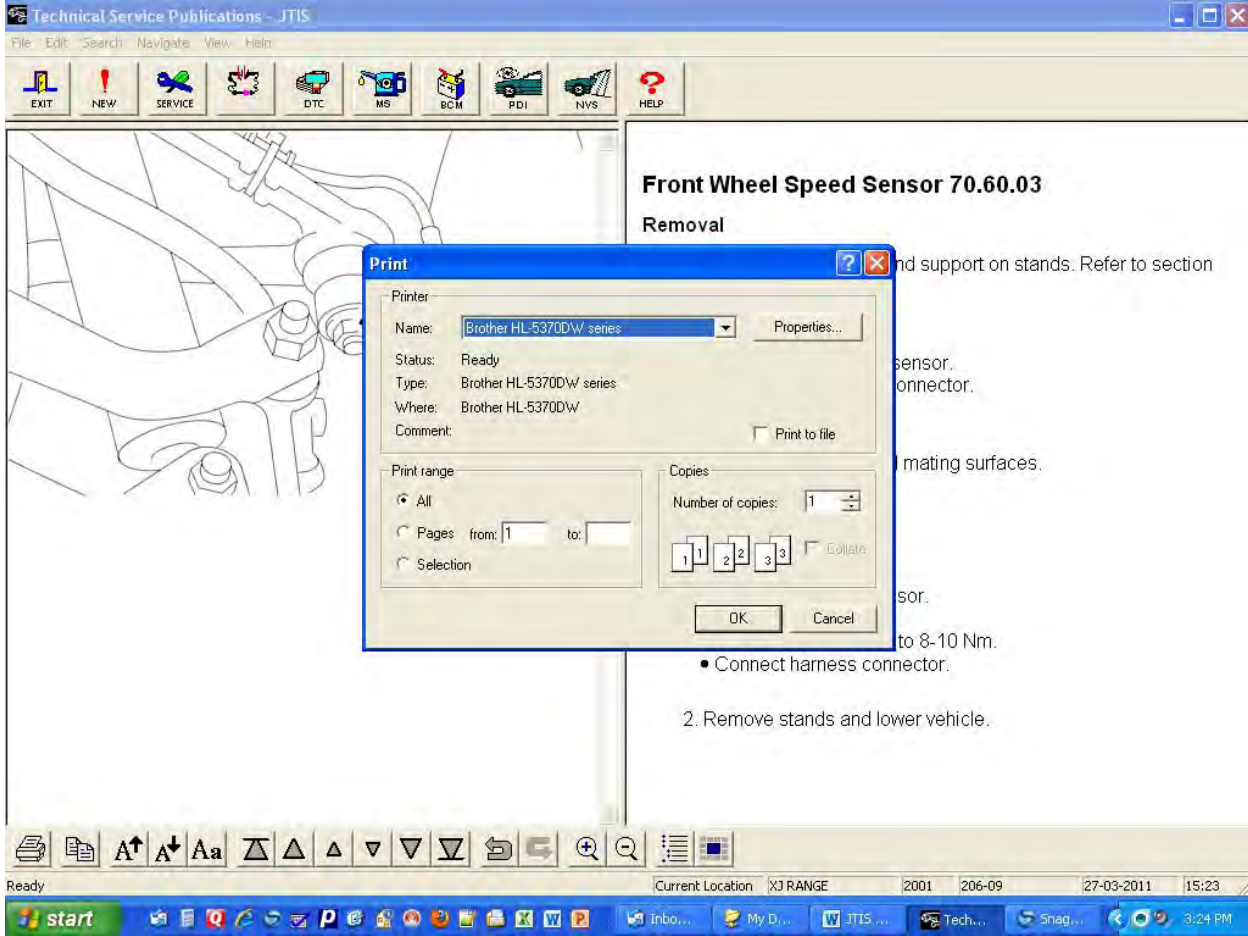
Technical Service Publications - JTIS

File Edit Search Navigate View Help

EXIT NEW SERVICE DTC MS BCM PDI NVS HELP

Front Wheel Speed Sensor 70.60.03

Removal

nd support on stands. Refer to section

sensor.
onnector.

mating surfaces.

sor.
to 8-10 Nm.
• Connect harness connector.

2. Remove stands and lower vehicle.

Print

Printer
Name: Brother HL-5370DW series
Properties...
Status: Ready
Type: Brother HL-5370DW series
Where: Brother HL-5370DW
Comment:
Print to file

Print range
All
Pages from: 1 to:
Selection

Copies
Number of copies: 1
Collate

OK Cancel

Ready
Current Location XJ RANGE 2001 206-09 27-03-2011 15:23

start Inbo... My D... JTIS ... Tech... Snag... 3:24 PM